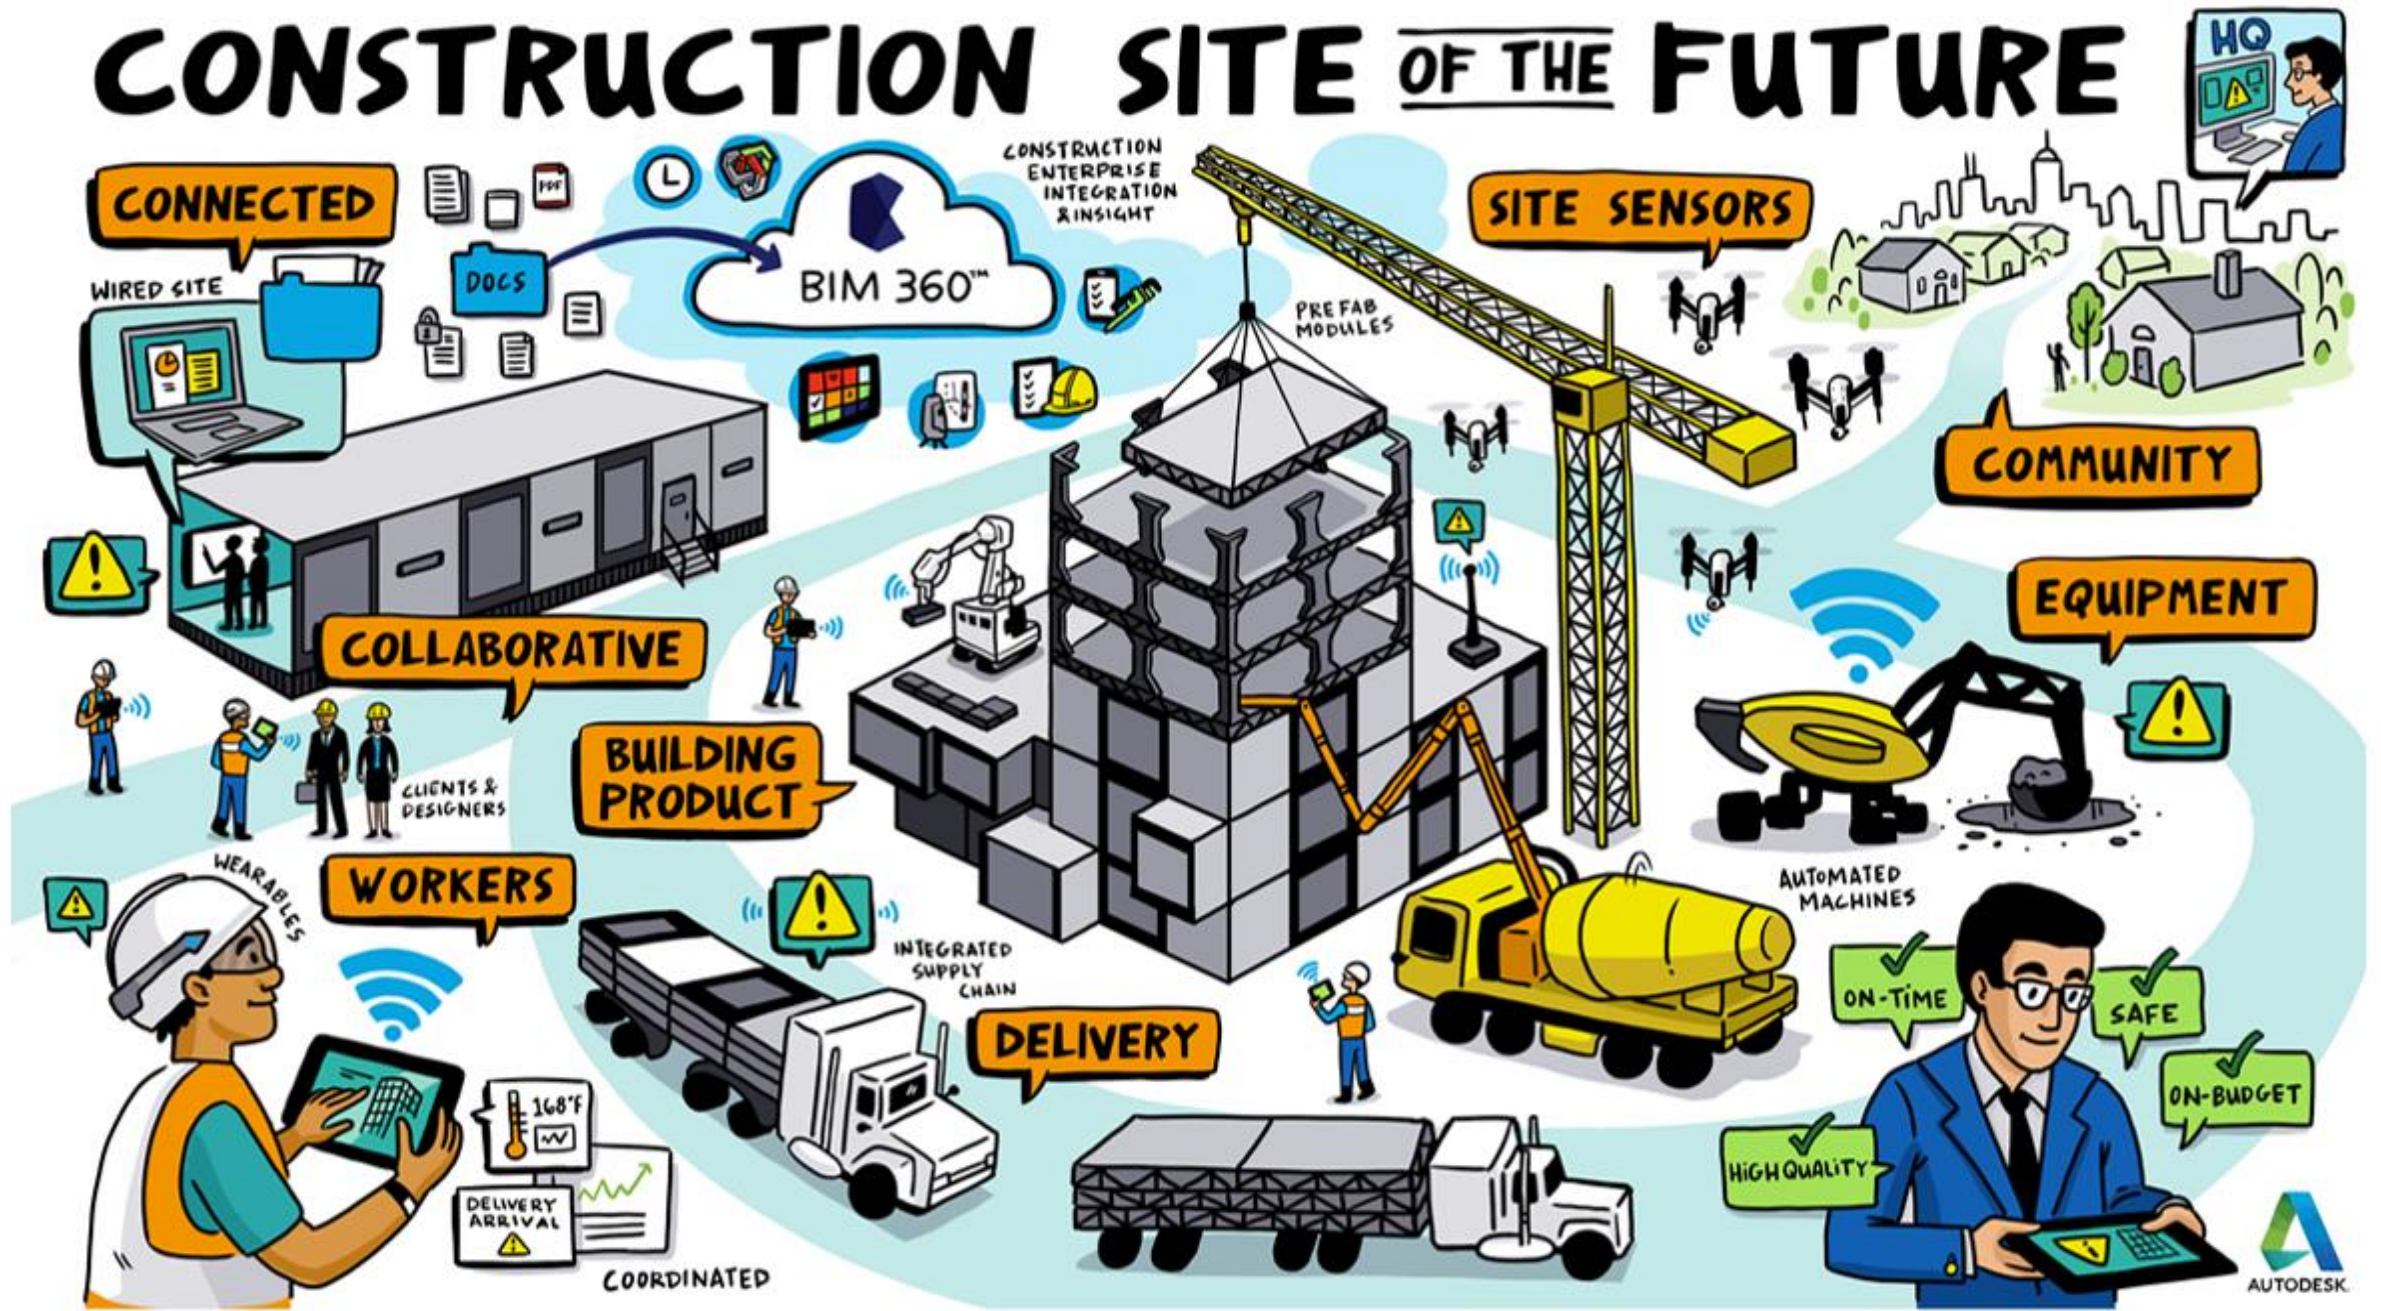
CONSTRUCTION SITE OF THE FUTURE

HQ

CONNECTED

WIRED SITE

PDF

DOCS

BIM 360™

CONSTRUCTION ENTERPRISE INTEGRATION & INSIGHT

SITE SENSORS

PREFAB MODULES

COMMUNITY

EQUIPMENT

COLLABORATIVE

BUILDING PRODUCT

CLIENTS & DESIGNERS

WORKERS

WEARABLES

INTEGRATED SUPPLY CHAIN

DELIVERY

AUTOMATED MACHINES

ON-TIME

SAFE

ON-BUDGET

HIGH QUALITY

168°F

DELIVERY ARRIVAL

COORDINATED

AUTODESK.